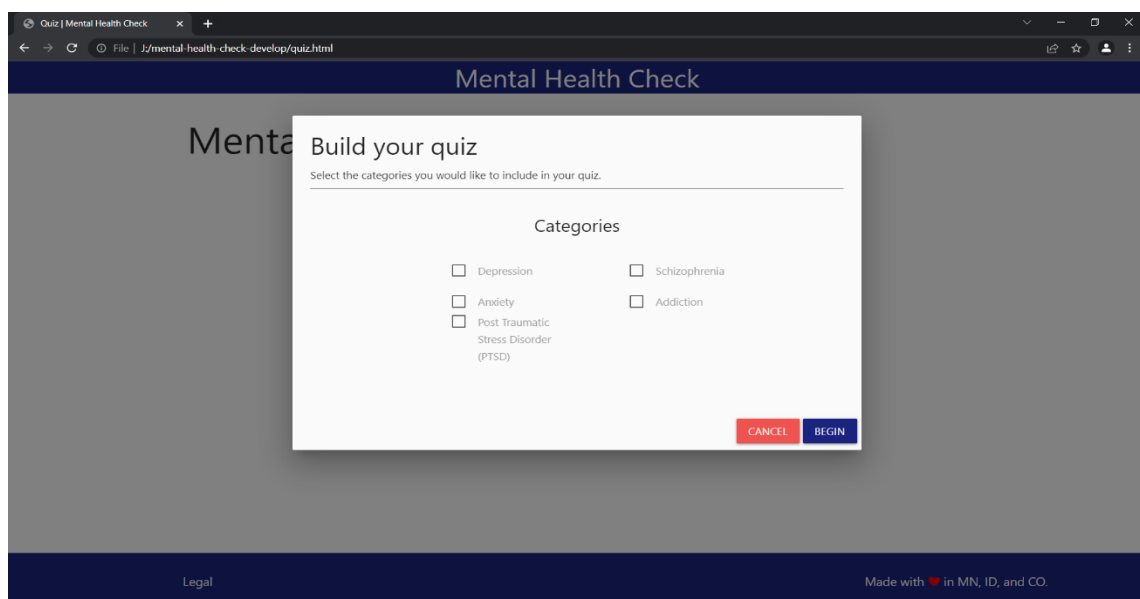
Quiz | Mental Health Check ×

File | J:/mental-health-check-develop/quiz.html

Mental Health Check

Menta

Build your quiz

Select the categories you would like to include in your quiz.

Categories

Depression

Schizophrenia

Anxiety

Addiction

Post Traumatic Stress Disorder (PTSD)

CANCEL BEGIN

Legal

Made with ♥ in MN, ID, and CO.